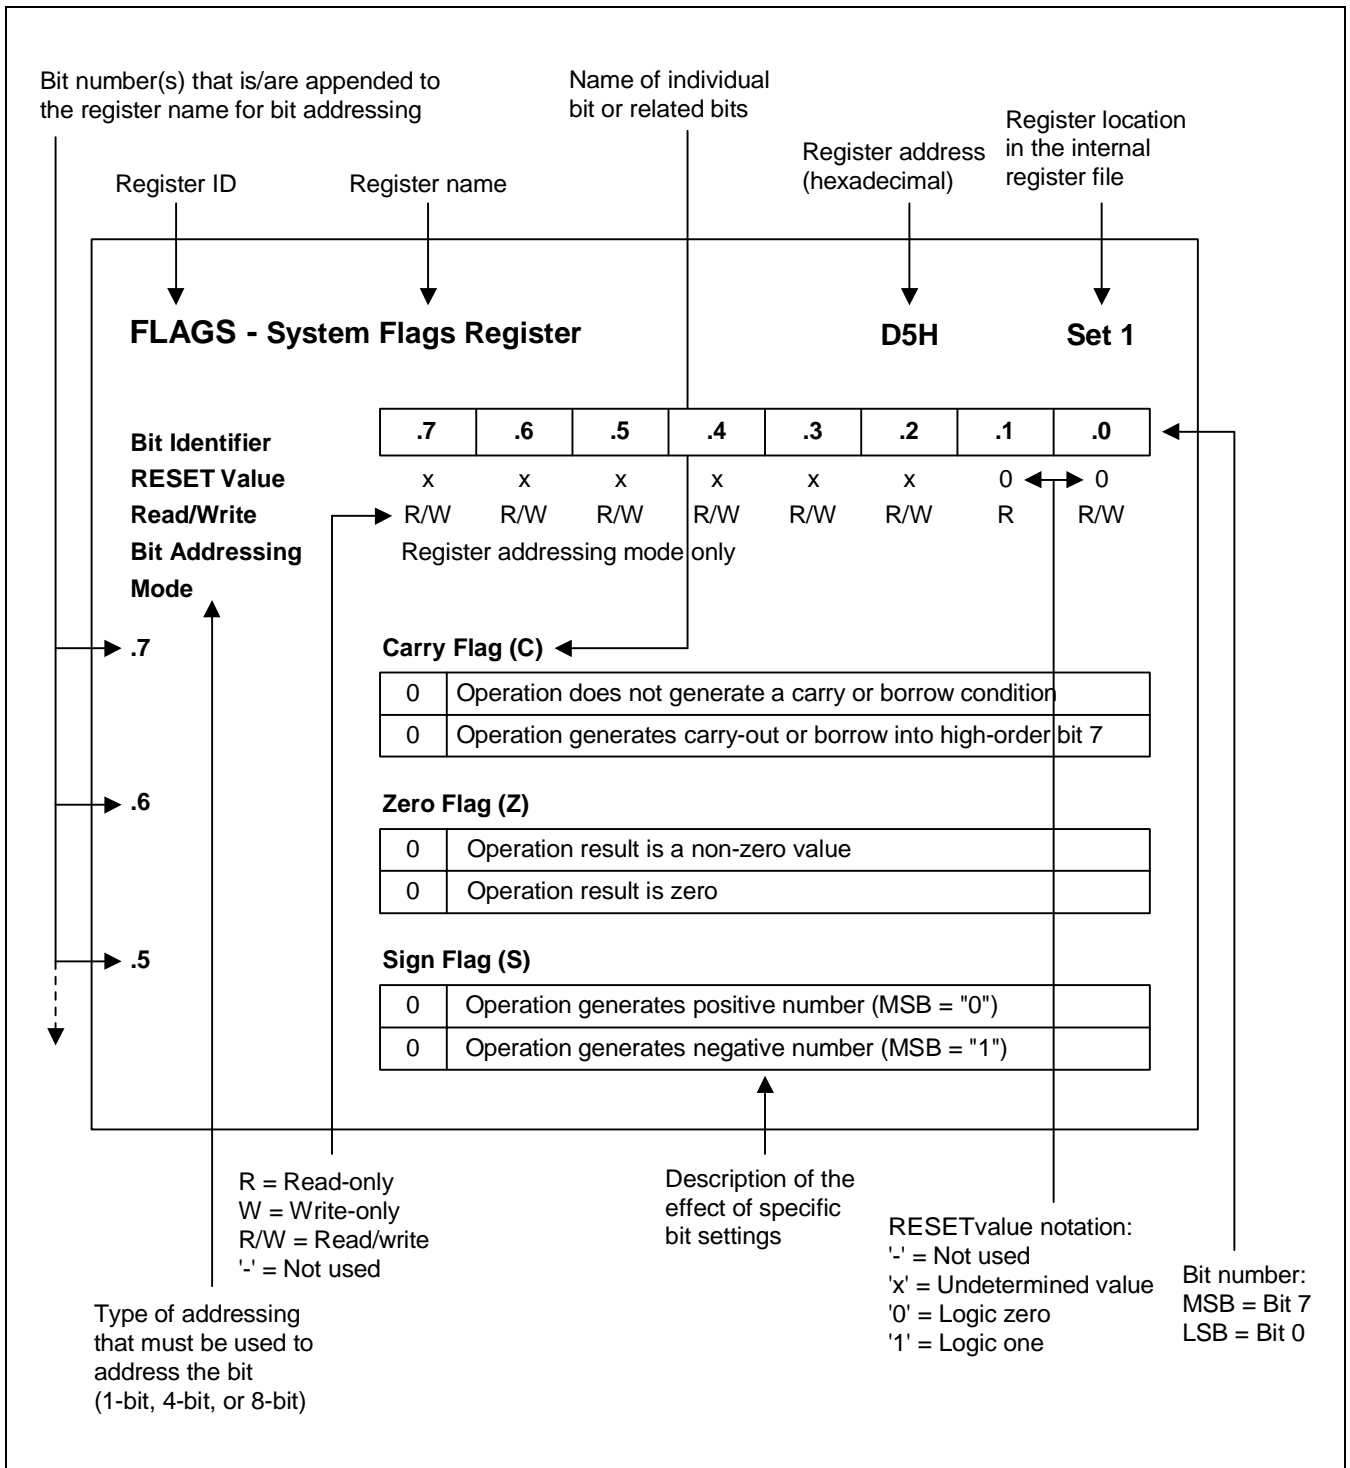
Bit number(s) that is/are appended to the register name for bit addressing

Name of individual bit or related bits

Register location in the internal register file

Register address (hexadecimal)

Register ID

Register name

**FLAGS - System Flags Register**

**D5H**

**Set 1**

| **Bit Identifier** | **.7** | **.6** | **.5** | **.4** | **.3** | **.2** | **.1** | **.0** |
|---|---|---|---|---|---|---|---|---|
| **RESET Value** | x | x | x | x | x | x | 0 | 0 |
| **Read/Write** | R/W | R/W | R/W | R/W | R/W | R/W | R | R/W |

**Bit Addressing Mode** Register addressing mode only

**.7** **Carry Flag (C)**

| 0 | Operation does not generate a carry or borrow condition |
|---|---|
| 0 | Operation generates carry-out or borrow into high-order bit 7 |

**.6** **Zero Flag (Z)**

| 0 | Operation result is a non-zero value |
|---|---|
| 0 | Operation result is zero |

**.5** **Sign Flag (S)**

| 0 | Operation generates positive number (MSB = "0") |
|---|---|
| 0 | Operation generates negative number (MSB = "1") |

R = Read-only
W = Write-only
R/W = Read/write
'-' = Not used

Description of the effect of specific bit settings

RESETvalue notation:
'-' = Not used
'x' = Undetermined value
'0' = Logic zero
'1' = Logic one

Bit number:
MSB = Bit 7
LSB = Bit 0

Type of addressing that must be used to address the bit (1-bit, 4-bit, or 8-bit)